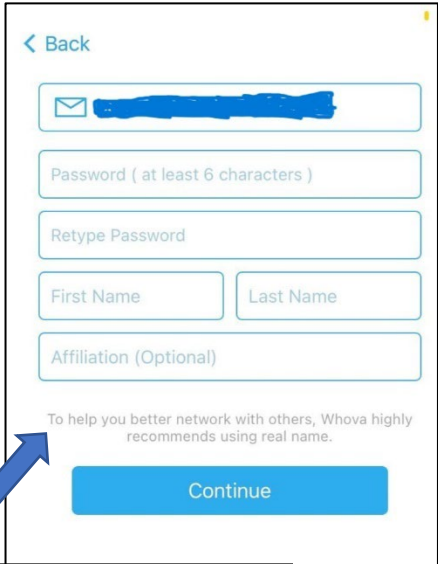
< Back

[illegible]

Password ( at least 6 characters )

Retype Password

First Name

Last Name

Affiliation (Optional)

To help you better network with others, Whova highly recommends using real name.

Continue